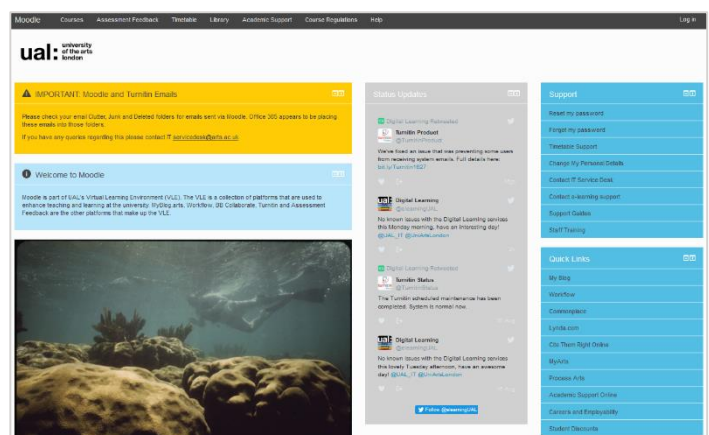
Moodle Courses Assessment Feedback Timetable Library Academic Support Course Regulations Help Log in

ual: university of the arts london

IMPORTANT: Moodle and Turnitin Emails

Please check your email Clutter, Junk and Deleted folders for emails sent via Moodle. Office 365 appears to be placing these emails into those folders.

If you have any queries regarding this please contact IT servicedesk@arts.ac.uk

Welcome to Moodle

Moodle is part of UAL's Virtual Learning Environment (VLE). The VLE is a collection of platforms that are used to enhance teaching and learning at the university. MyBlog.arts, Workflow, BB Collaborate, Turnitin and Assessment Feedback are the other platforms that make up the VLE.

Status Updates

Digital Learning Retweeted

Turnitin Product
@TurnitinProduct

We've fixed an issue that was preventing some users from receiving system emails. Full details here: bit.ly/Turnitin1627

Digital Learning
@elearningUAL

No known issues with the Digital Learning services this Monday morning, have an interesting day! @UAL_IT @UniArtsLondon

Digital Learning Retweeted

Turnitin
@TurnitinStatus

The Turnitin scheduled maintenance has been completed. System is normal now.

Digital Learning
@elearningUAL

No known issues with the Digital Learning services this lovely Tuesday afternoon, have an awesome day! @UAL_IT @UniArtsLondon

Follow @elearningUAL

Support

Reset my password
Forgot my password
Timetable Support
Change My Personal Details
Contact IT Service Desk
Contact e-learning support
Support Guides
Staff Training

Quick Links

My Blog
Workflow
Cosmoplace
Lynda.com
Clic Them Right Online
MyArts
Process Arts
Academic Support Online
Careers and Employability
Student Discounts